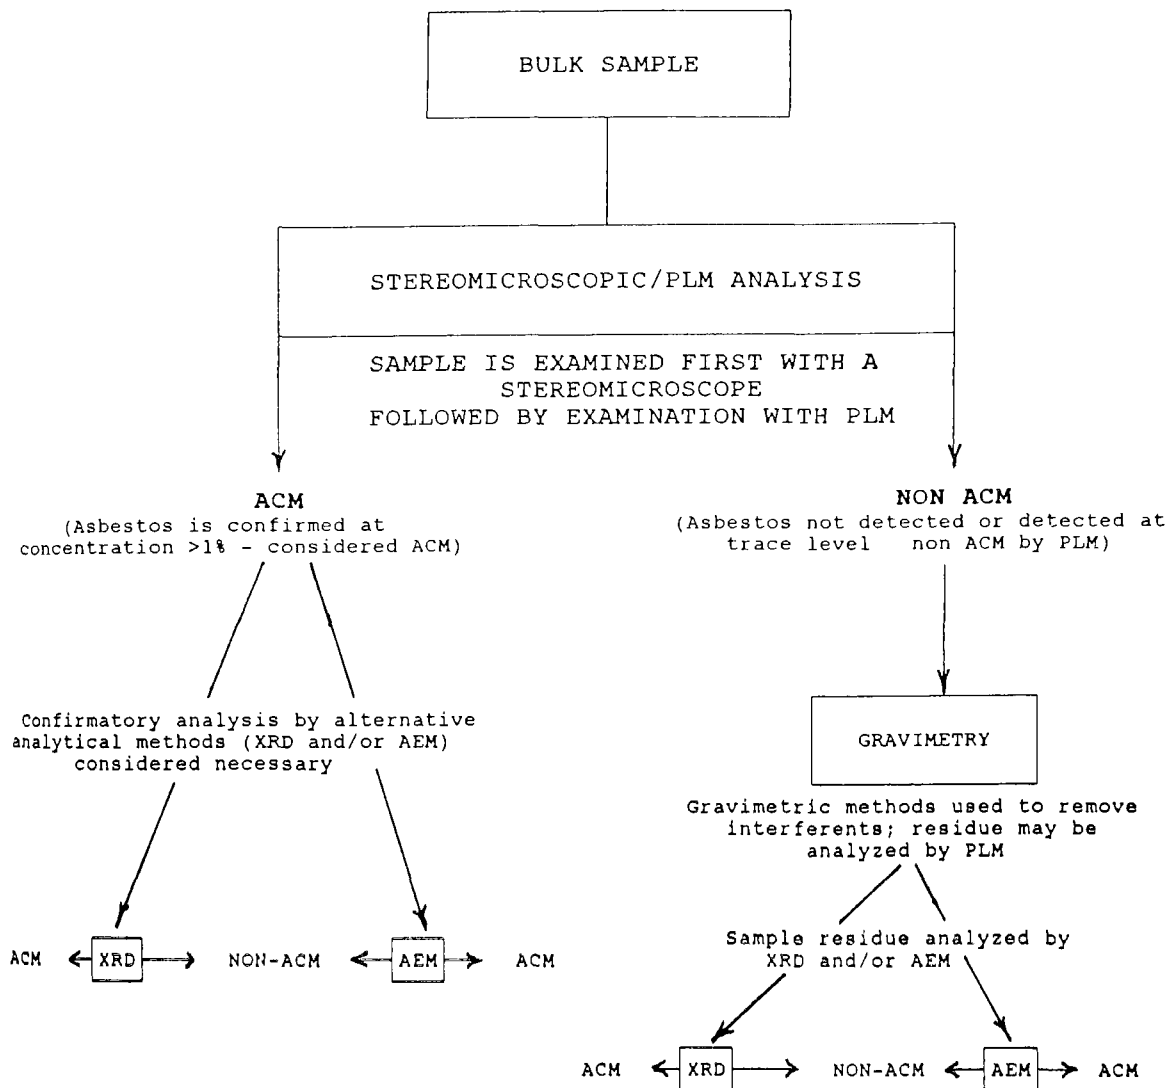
BULK SAMPLE

STEREOMICROSCOPIC/PLM ANALYSIS

SAMPLE IS EXAMINED FIRST WITH A STEREOMICROSCOPE FOLLOWED BY EXAMINATION WITH PLM

ACM
(Asbestos is confirmed at concentration >1% - considered ACM)

Confirmatory analysis by alternative analytical methods (XRD and/or AEM) considered necessary

ACM XRD NON-ACM AEM ACM

NON ACM
(Asbestos not detected or detected at trace level non ACM by PLM)

GRAVIMETRY

Gravimetric methods used to remove interferents; residue may be analyzed by PLM

Sample residue analyzed by XRD and/or AEM

ACM XRD NON-ACM AEM ACM